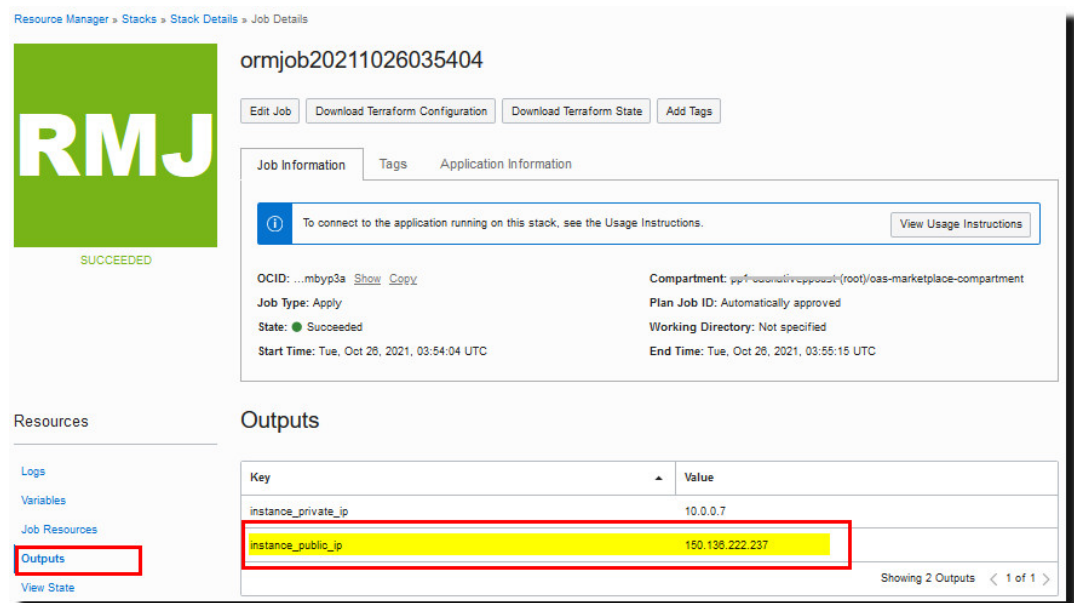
Resource Manager » Stacks » Stack Details » Job Details

RMJ

SUCCEEDED

ormjob20211026035404

Edit Job | Download Terraform Configuration | Download Terraform State | Add Tags

Job Information | Tags | Application Information

To connect to the application running on this stack, see the Usage Instructions.

View Usage Instructions

OCID: ...mbyp3a Show Copy

Job Type: Apply

State: Succeeded

Start Time: Tue, Oct 26, 2021, 03:54:04 UTC

Compartment: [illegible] (root)/oas-marketplace-compartment

Plan Job ID: Automatically approved

Working Directory: Not specified

End Time: Tue, Oct 26, 2021, 03:55:15 UTC

Resources

Logs

Variables

Job Resources

Outputs

View State

Outputs

| Key | Value |
|---|---|
| instance_private_ip | 10.0.0.7 |
| instance_public_ip | 150.136.222.237 |

Showing 2 Outputs < 1 of 1 >